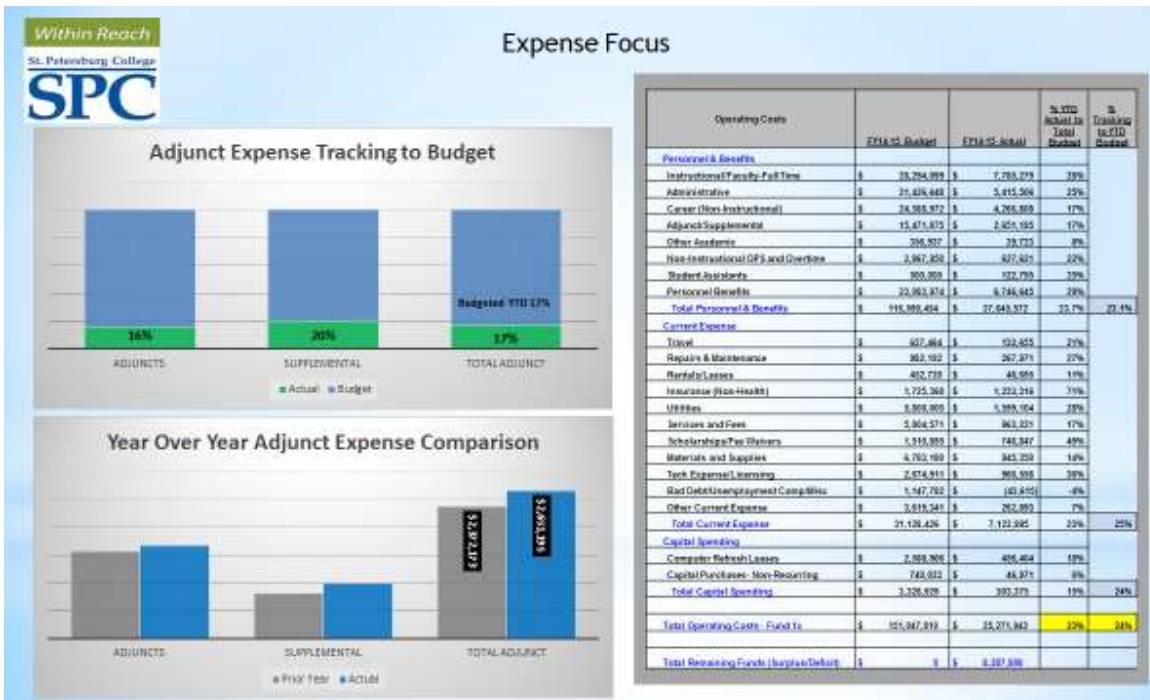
Within Reach
St. Petersburg College
SPC

Expense Focus

Adjunct Expense Tracking to Budget

16%
20%
Budgeted YTD 17%
17%

ADJUNCTS
SUPPLEMENTAL
TOTAL ADJUNCT

Actual Budget

Year Over Year Adjunct Expense Comparison

$2,372,273
$2,651,395

ADJUNCTS
SUPPLEMENTAL
TOTAL ADJUNCT

Prior Year Actual

| Operating Costs | FY14-15 Budget | FY14-15 Actual | % YTD Actual to Total Budget | % Tracking to YTD Budget |
|---|---|---|---|---|
| Personnel & Benefits | | | | |
| Instructional/Faculty-Full Time | $ 35,294,099 | $ 7,765,279 | 22% | |
| Administrative | $ 21,426,440 | $ 5,415,306 | 25% | |
| Career (Non-Instructional) | $ 24,565,972 | $ 4,255,565 | 17% | |
| Adjunct/Supplemental | $ 15,471,875 | $ 2,651,185 | 17% | |
| Other Academic | $ 356,507 | $ 29,723 | 8% | |
| Non-Instructional OPS and Overtime | $ 2,867,850 | $ 637,621 | 22% | |
| Student Assistants | $ 500,000 | $ 122,755 | 25% | |
| Personnel Benefits | $ 22,903,974 | $ 6,746,645 | 29% | |
| Total Personnel & Benefits | $ 119,360,454 | $ 27,640,372 | 23.7% | 23.4% |
| Current Expense | | | | |
| Travel | $ 627,464 | $ 133,455 | 21% | |
| Repairs & Maintenance | $ 902,102 | $ 267,371 | 27% | |
| Rentals/Leases | $ 452,720 | $ 48,595 | 11% | |
| Insurance (Non-Health) | $ 1,725,360 | $ 1,232,316 | 71% | |
| Utilities | $ 5,000,000 | $ 1,399,164 | 28% | |
| Services and Fees | $ 5,004,571 | $ 863,331 | 17% | |
| Scholarships/Fee Waivers | $ 1,516,555 | $ 745,847 | 49% | |
| Materials and Supplies | $ 6,702,160 | $ 945,350 | 14% | |
| Tech Expense/Licensing | $ 2,674,511 | $ 966,556 | 36% | |
| Bad Debt/Unemployment Comp/Misc | $ 1,147,702 | $ (43,615) | -4% | |
| Other Current Expense | $ 3,619,341 | $ 262,865 | 7% | |
| Total Current Expense | $ 31,128,426 | $ 7,122,595 | 23% | 25% |
| Capital Spending | | | | |
| Computer Refresh Leases | $ 2,588,906 | $ 456,464 | 18% | |
| Capital Purchases- Non-Recurring | $ 740,023 | $ 46,971 | 6% | |
| Total Capital Spending | $ 3,328,929 | $ 503,375 | 15% | 24% |
| Total Operating Costs - Fund 1x | $ 151,847,819 | $ 35,271,943 | 23% | 24% |
| Total Remaining Funds (Surplus/Deficit) | $ 0 | $ 8,387,506 | | |